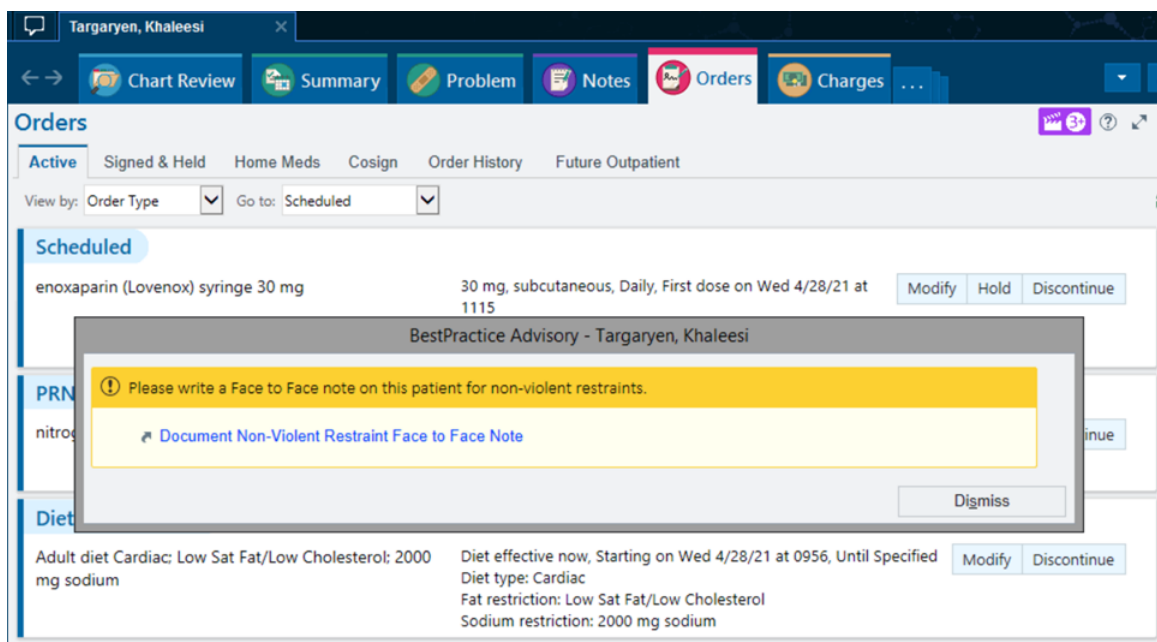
Targaryen, Khaleesi

Chart Review Summary Problem Notes Orders Charges ...

Orders

3+ ?

Active Signed & Held Home Meds Cosign Order History Future Outpatient

View by: Order Type Go to: Scheduled

Scheduled

enoxaparin (Lovenox) syringe 30 mg

30 mg, subcutaneous, Daily, First dose on Wed 4/28/21 at 1115

Modify Hold Discontinue

PRN

nitrog

inue

Diet

BestPractice Advisory - Targaryen, Khaleesi

Please write a Face to Face note on this patient for non-violent restraints.

Document Non-Violent Restraint Face to Face Note

Dismiss

Adult diet Cardiac; Low Sat Fat/Low Cholesterol; 2000 mg sodium

Diet effective now, Starting on Wed 4/28/21 at 0956, Until Specified
Diet type: Cardiac
Fat restriction: Low Sat Fat/Low Cholesterol
Sodium restriction: 2000 mg sodium

Modify Discontinue